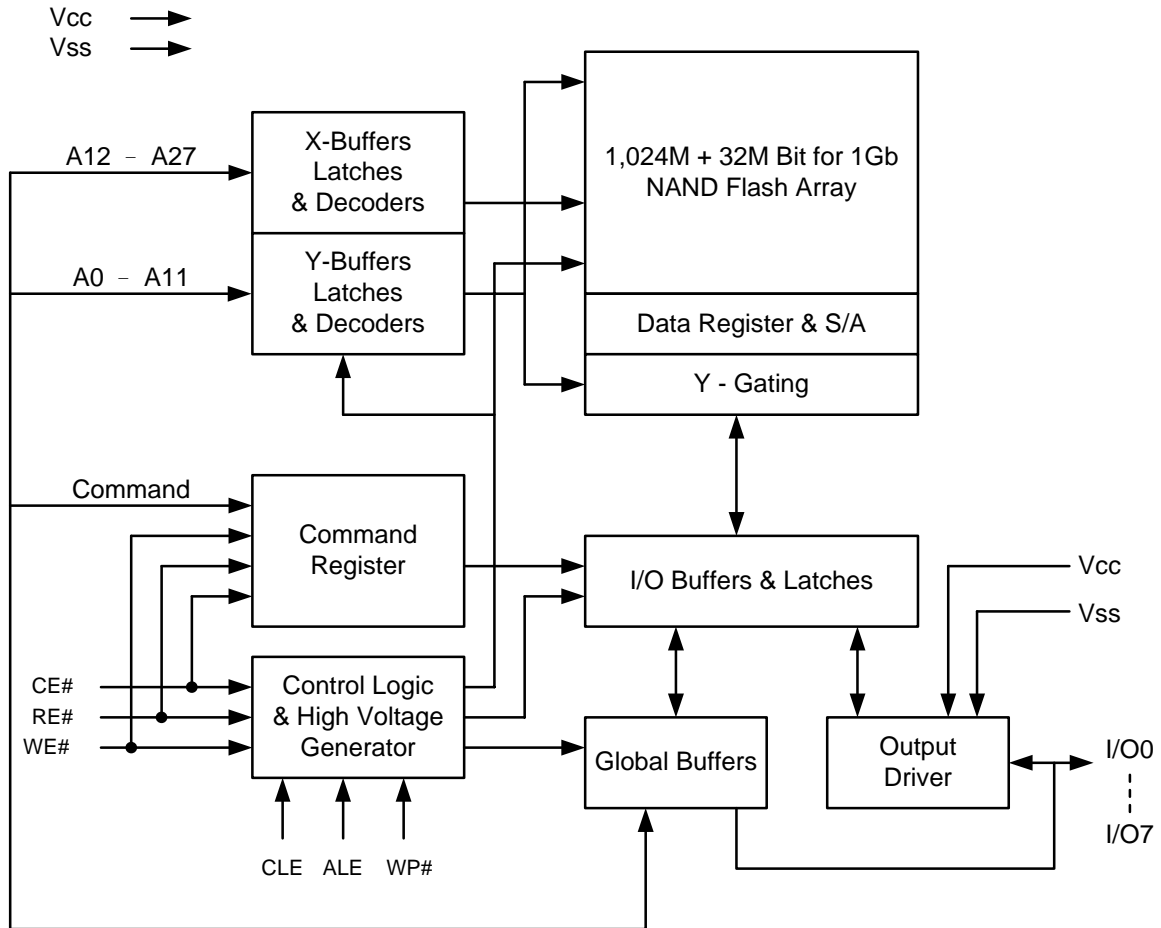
Vcc
Vss

A12 - A27

X-Buffers
Latches
& Decoders

1,024M + 32M Bit for 1Gb
NAND Flash Array

A0 - A11

Y-Buffers
Latches
& Decoders

Data Register & S/A

Y - Gating

Command

Command
Register

I/O Buffers & Latches

Vcc
Vss

CE#
RE#
WE#

Control Logic
& High Voltage
Generator

Global Buffers

Output
Driver

I/O0
I/O7

CLE ALE WP#